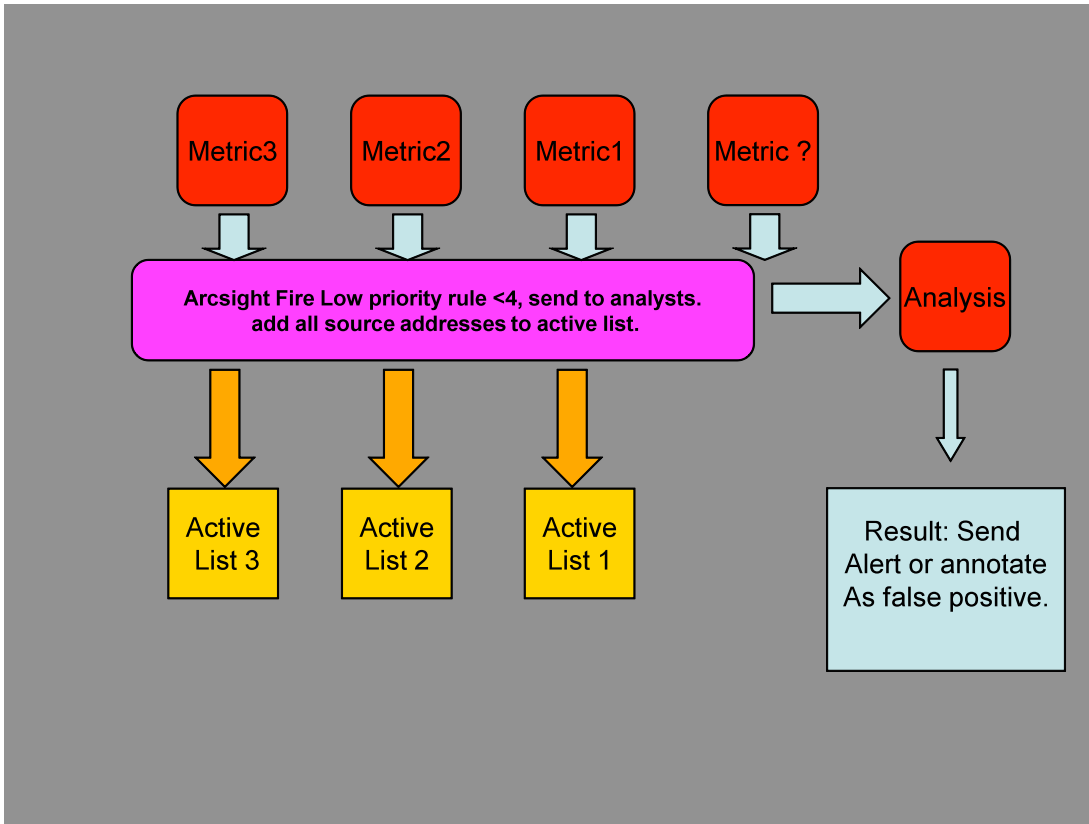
Metric3

Metric2

Metric1

Metric ?

Arcsight Fire Low priority rule <4, send to analysts.
add all source addresses to active list.

Analysis

Active List 3

Active List 2

Active List 1

Result: Send Alert or annotate As false positive.